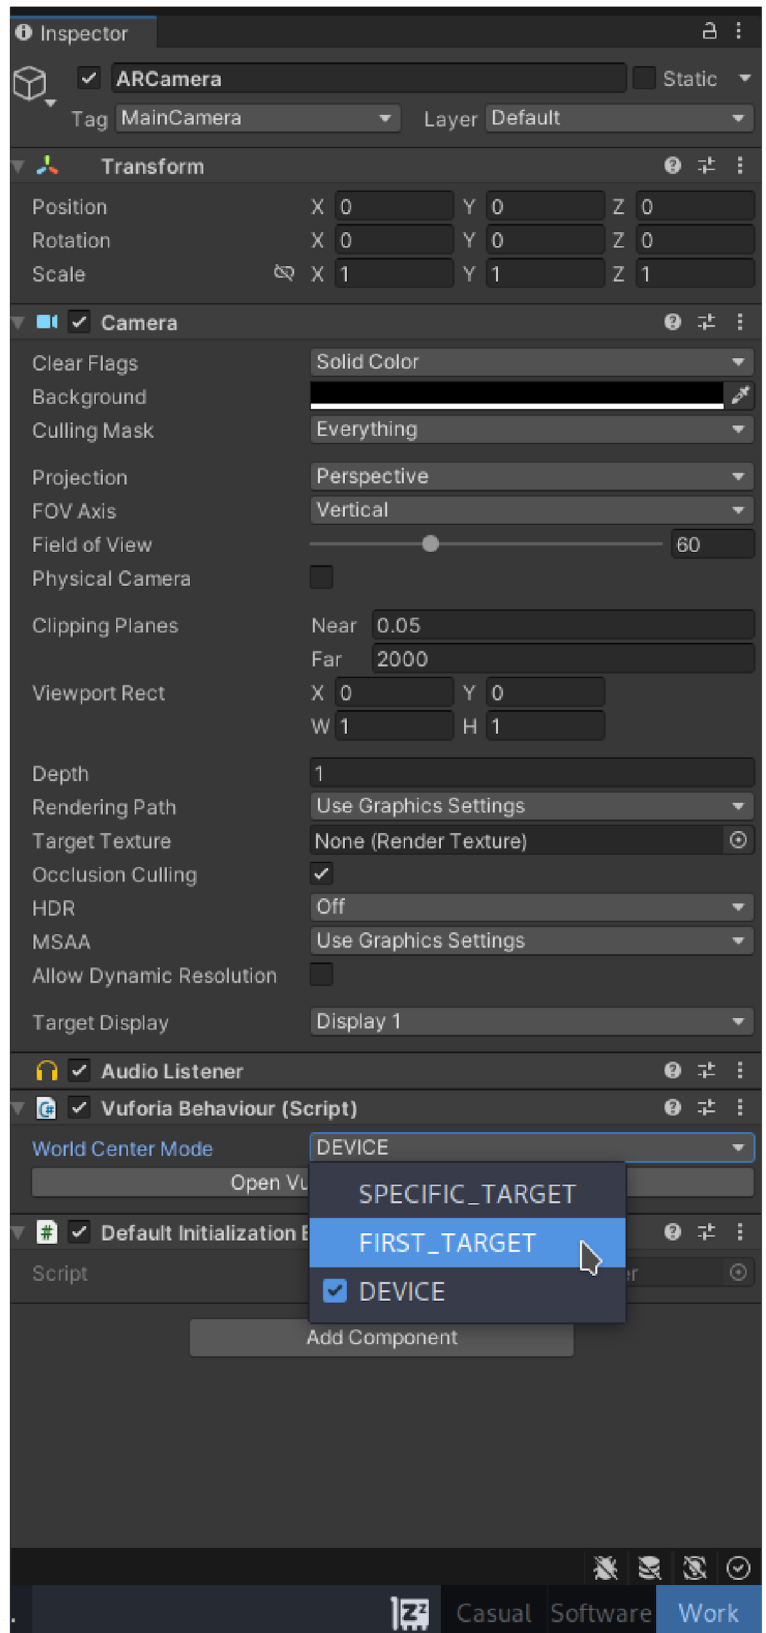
Inspector

ARCamera
Static
Tag MainCamera
Layer Default

Transform
Position X 0 Y 0 Z 0
Rotation X 0 Y 0 Z 0
Scale X 1 Y 1 Z 1

Camera
Clear Flags Solid Color
Background
Culling Mask Everything
Projection Perspective
FOV Axis Vertical
Field of View 60
Physical Camera
Clipping Planes Near 0.05
Far 2000
Viewport Rect X 0 Y 0
W 1 H 1
Depth 1
Rendering Path Use Graphics Settings
Target Texture None (Render Texture)
Occlusion Culling
HDR Off
MSAA Use Graphics Settings
Allow Dynamic Resolution
Target Display Display 1

Audio Listener

Vuforia Behaviour (Script)
World Center Mode DEVICE
Open Vu
SPECIFIC_TARGET
FIRST_TARGET
DEVICE

Default Initialization E
Script
r

Add Component

Casual Software Work